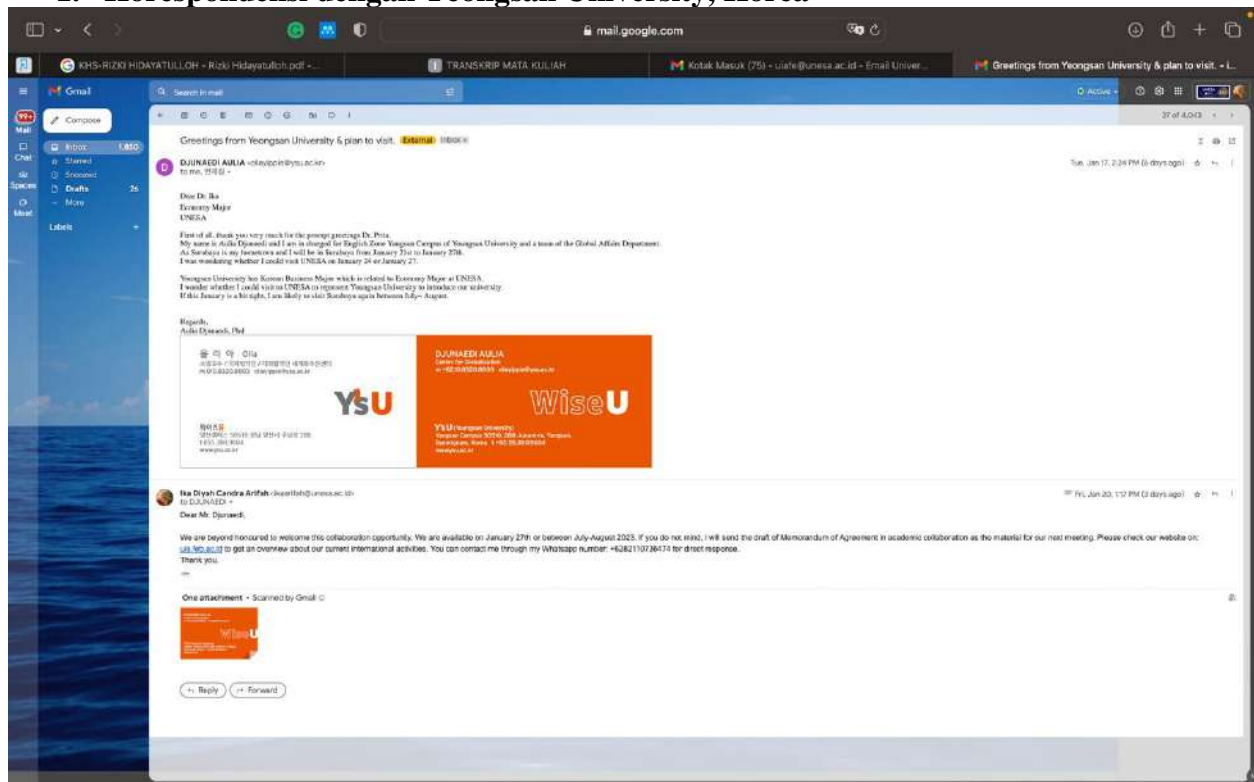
1. Korespondensi dengan Yeongsan University, Korea

mail.google.com

KHS-RIZKI HIDAYATULLOH - Rizki Hidayatulloh.pdf - | TRANSKRIP MATA KULIAH | Kotak Masuk (75) - uiafe@unesa.ac.id - Email Univer... | Greetings from Yeongsan University & plan to visit. - i...

Gmail | Search in mail | Active

Mail | Chat | Spaces | Meet

Compose

Inbox 1,850
Starred
Snoozed
Drafts 26
More

Labels +

37 of 4,043

Greetings from Yeongsan University & plan to visit. External Inbox ×

DJUNAEDI AULIA <oliavippin@ysu.ac.kr>
to me, 인지성 ▾

Tue, Jan 17, 2:24 PM (6 days ago)

Dear Dr. Ika
Economy Major
UNESA

First of all, thank you very much for the prompt greetings Dr. Pitta.
My name is Aulia Djunaedi and I am in charged for English Zone Yangsan Campus of Yeongsan University and a team of the Global Affairs Department.
As Surabaya is my hometown and I will be in Surabaya from January 21st to January 27th.
I was wondering whether I could visit UNESA on January 24 or January 27.

Yeongsan University has Korean Business Major which is related to Economy Major at UNESA.
I wonder whether I could visit on UNESA to represent Yeongsan University to introduce our university.
If this January is a bit tight, I am likely to visit Surabaya again between July - August.

Regards,
Aulia Djunaedi, Phd

올 리 아 Olia
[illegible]

YSU

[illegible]

DJUNAEDI AULIA
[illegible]

WiseU

YSU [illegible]

Ika Diyah Candra Arifah <ikaarifah@unesa.ac.id>
to DJUNAEDI ▾

Fri, Jan 20, 1:12 PM (3 days ago)

Dear Mr. Djunaedi,

We are beyond honoured to welcome this collaboration opportunity. We are available on January 27th or between July-August 2023. If you do not mind, I will send the draft of Memorandum of Agreement in academic collaboration as the material for our next meeting. Please check our website on: uia.feb.ac.id to get an overview about our current international activities. You can contact me through my Whatsapp number: +6282110736474 for direct response.
Thank you.

One attachment • Scanned by Gmail

WiseU

Reply | Forward